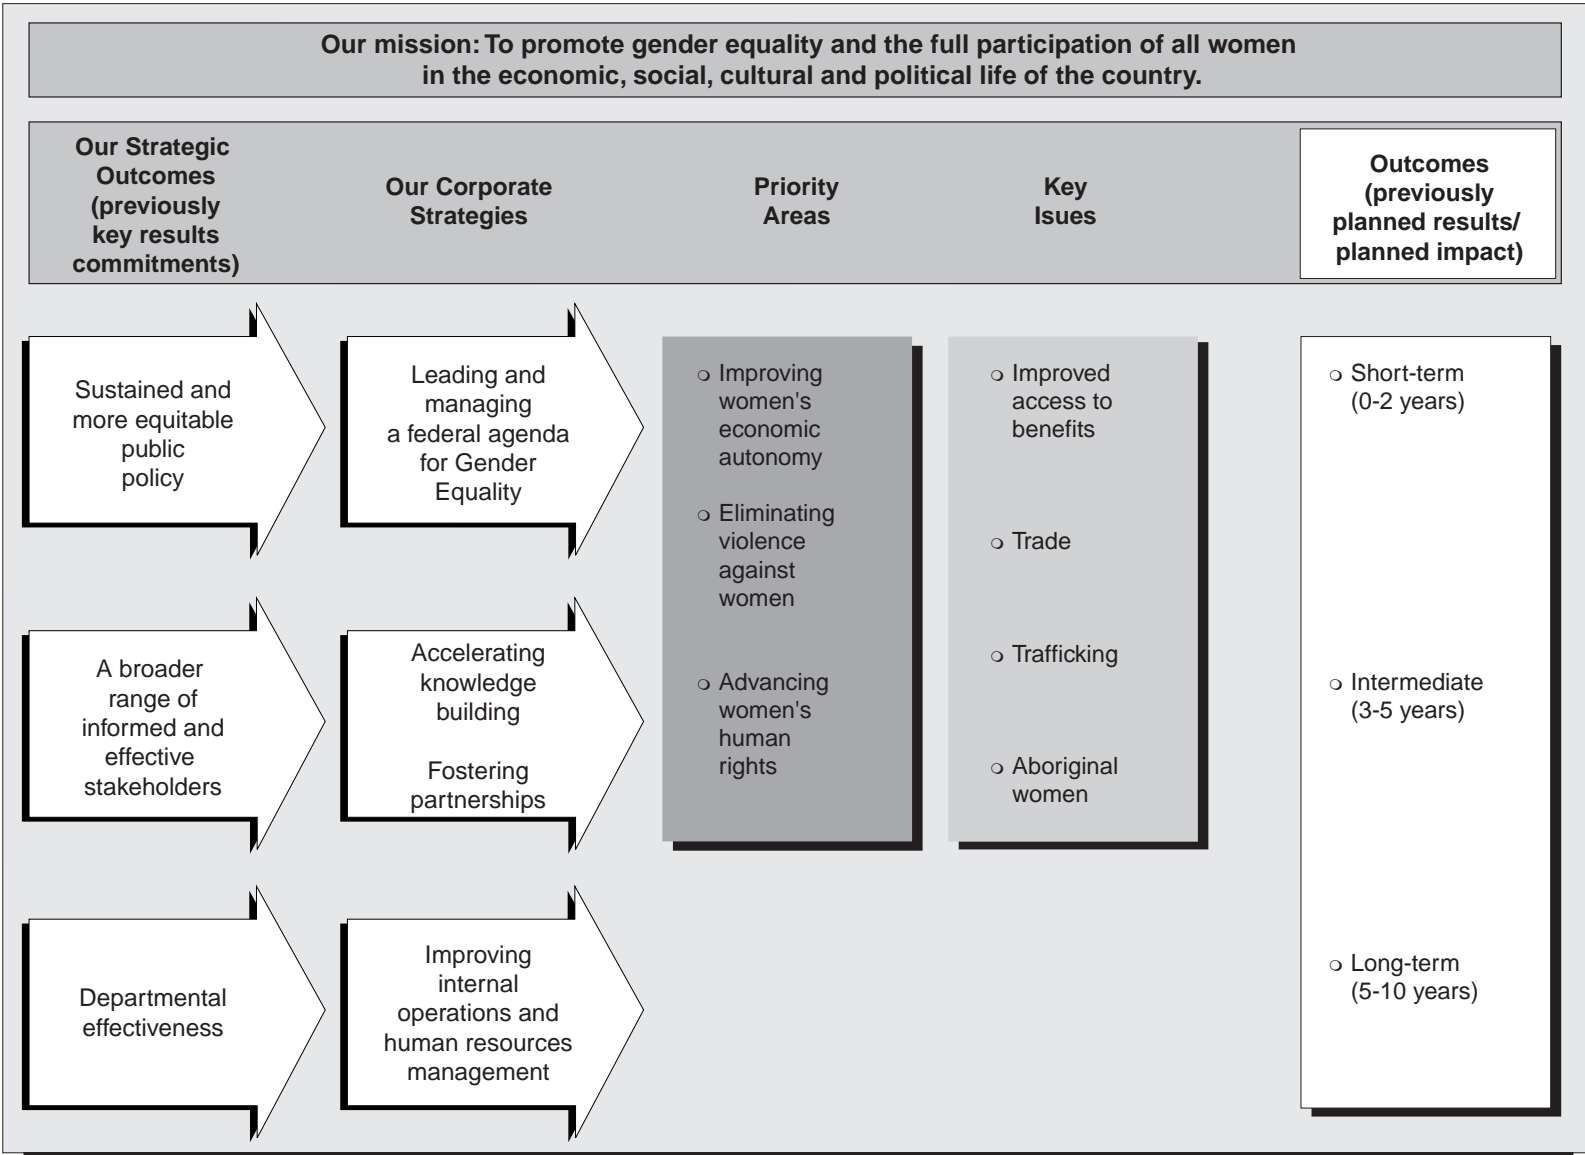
Our mission: To promote gender equality and the full participation of all women in the economic, social, cultural and political life of the country.

Our Strategic Outcomes (previously key results commitments)

Our Corporate Strategies

Priority Areas

Key Isues

Outcomes (previously planned results/ planned impact)

Sustained and more equitable public policy

Leading and managing a federal agenda for Gender Equality

A broader range of informed and effective stakeholders

Accelerating knowledge building

Fostering partnerships

Departmental effectiveness

Improving internal operations and human resources management

❍ Improving women's economic autonomy

❍ Eliminating violence against women

❍ Advancing women's human rights

❍ Improved access to benefits

❍ Trade

❍ Trafficking

❍ Aboriginal women

❍ Short-term (0-2 years)

❍ Intermediate (3-5 years)

❍ Long-term (5-10 years)